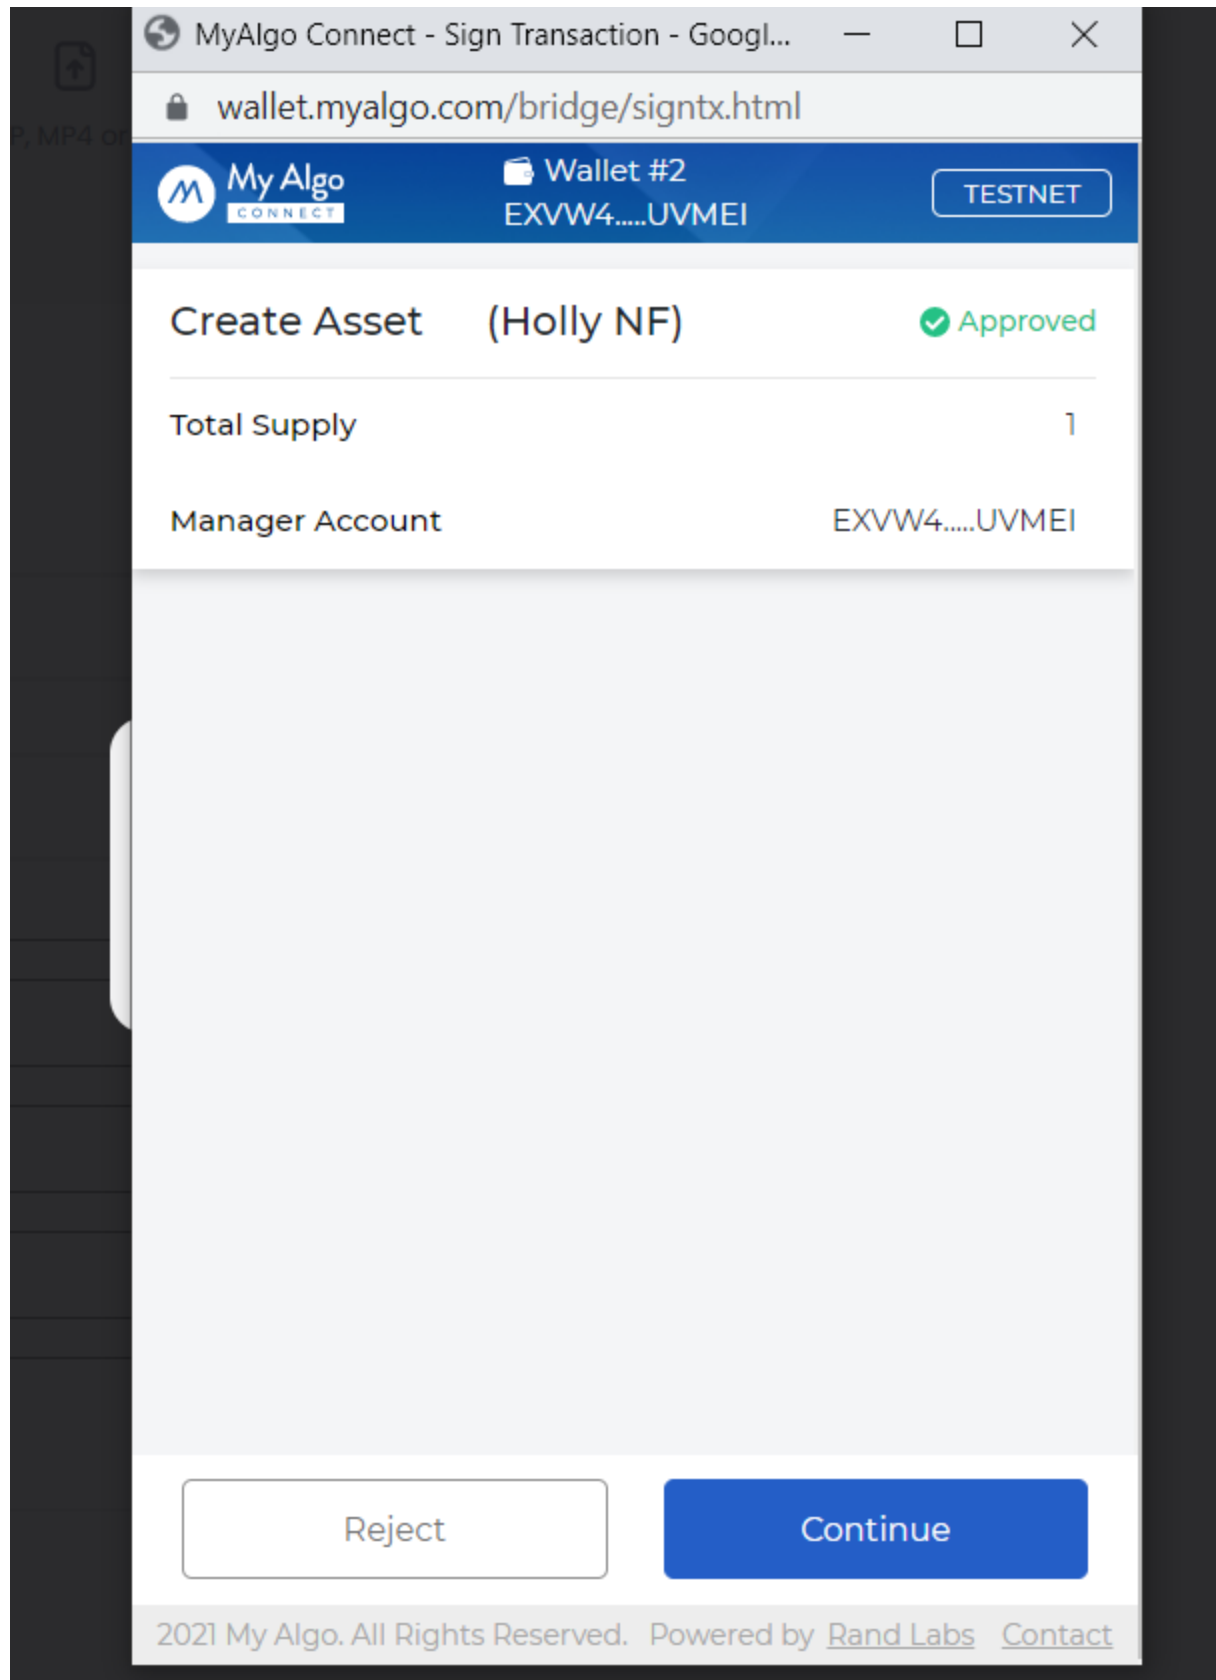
P, MP4 or

MyAlgo Connect - Sign Transaction - Googl...

wallet.myalgo.com/bridge/signtx.html

My Algo CONNECT

Wallet #2
EXVW4.....UVMEI

TESTNET

Create Asset (Holly NF)

Approved

Total Supply 1

Manager Account EXVW4.....UVMEI

Reject

Continue

2021 My Algo. All Rights Reserved. Powered by Rand Labs Contact